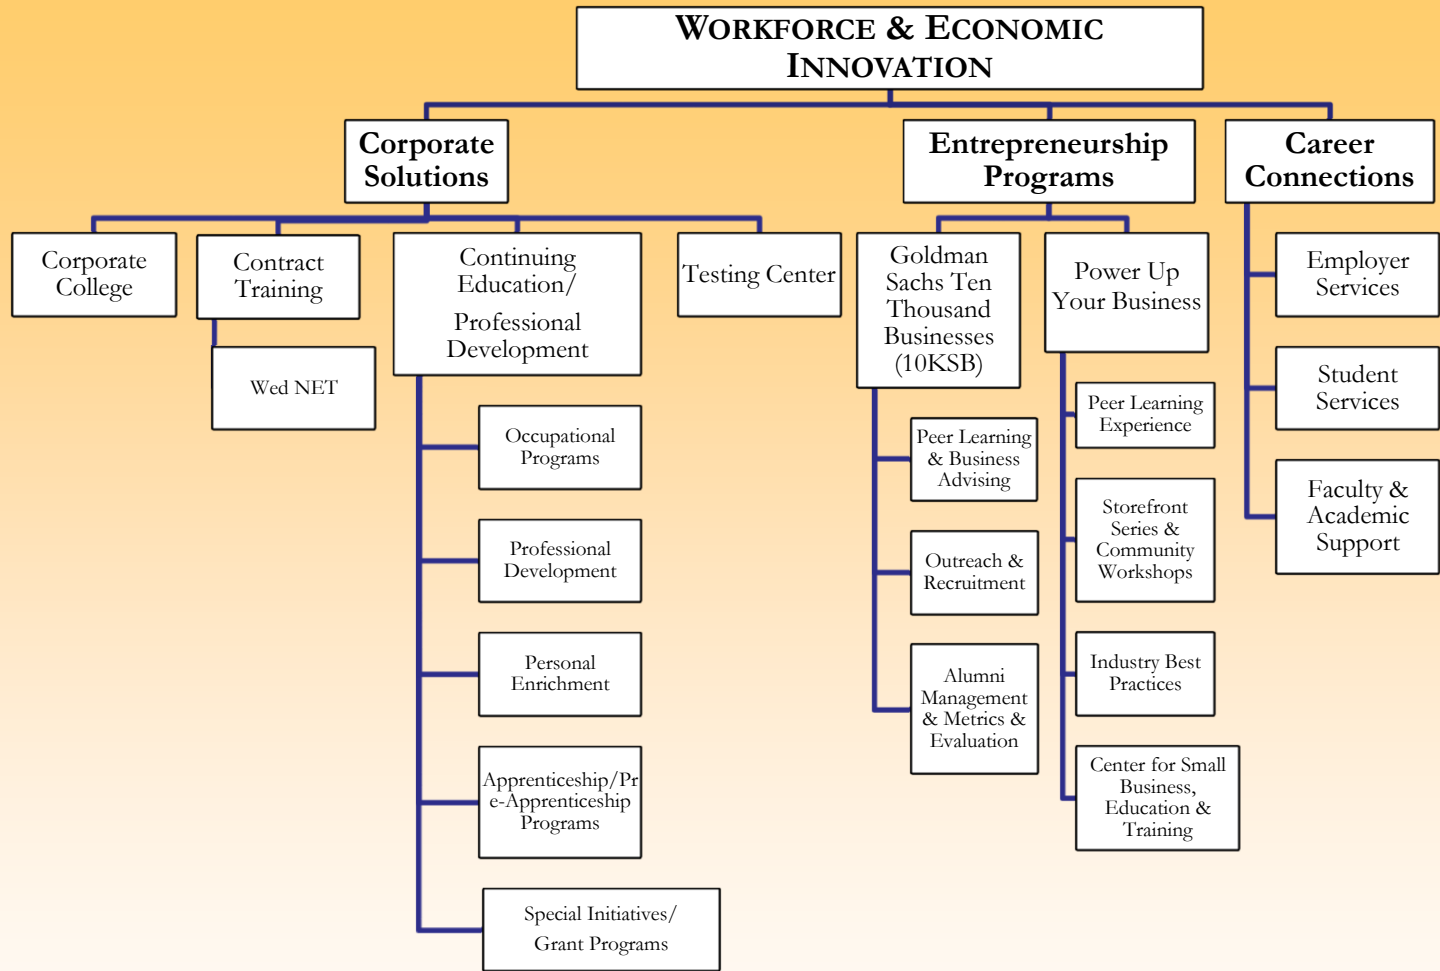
WORKFORCE & ECONOMIC INNOVATION

Corporate Solutions

Corporate College

Contract Training

Wed NET

Continuing Education/ Professional Development

Occupational Programs

Professional Development

Personal Enrichment

Apprenticeship/Pre-Apprenticeship Programs

Special Initiatives/ Grant Programs

Testing Center

Entrepreneurship Programs

Goldman Sachs Ten Thousand Businesses (10KSB)

Peer Learning & Business Advising

Outreach & Recruitment

Alumni Management & Metrics & Evaluation

Power Up Your Business

Peer Learning Experience

Storefront Series & Community Workshops

Industry Best Practices

Center for Small Business, Education & Training

Career Connections

Employer Services

Student Services

Faculty & Academic Support